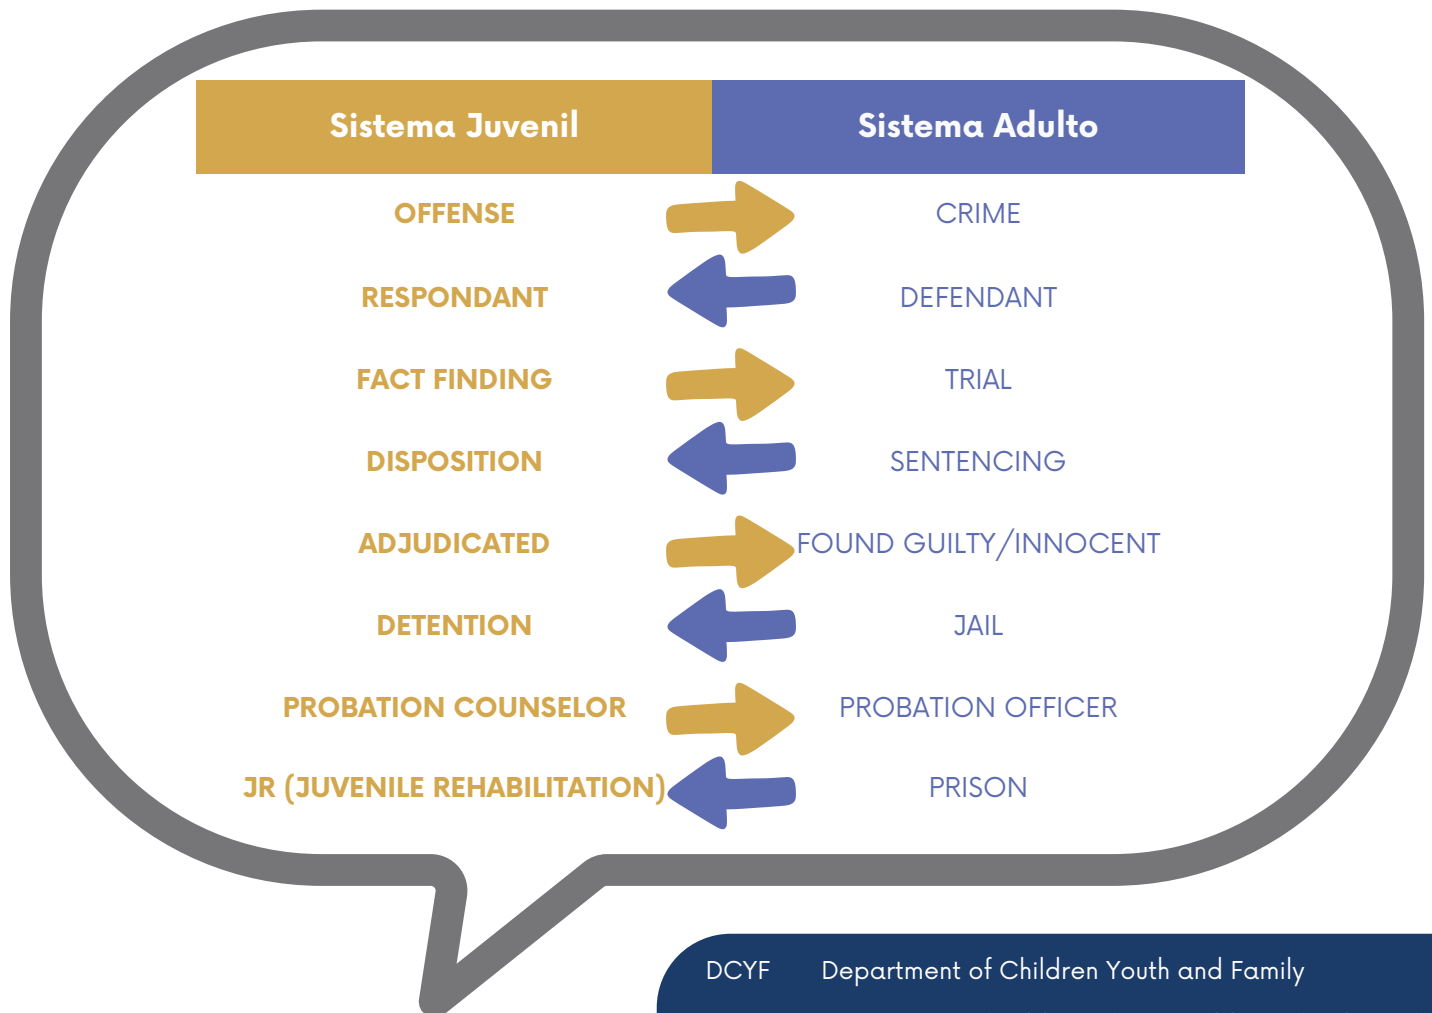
| Sistema Juvenil | Sistema Adulto |
|---|---|
| OFFENSE | CRIME |
| RESPONDANT | DEFENDANT |
| FACT FINDING | TRIAL |
| DISPOSITION | SENTENCING |
| ADJUDICATED | FOUND GUILTY/INNOCENT |
| DETENTION | JAIL |
| PROBATION COUNSELOR | PROBATION OFFICER |
| JR (JUVENILE REHABILITATION) | PRISON |

DCYF Department of Children Youth and Family